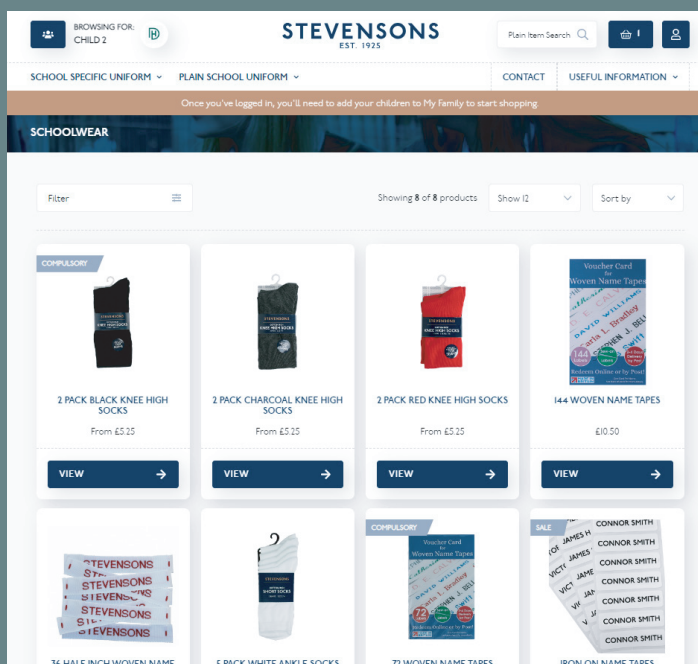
BROWSING FOR:
CHILD 2

STEVENSONS
EST. 1925

Plain Item Search

1

SCHOOL SPECIFIC UNIFORM
PLAIN SCHOOL UNIFORM
CONTACT
USEFUL INFORMATION

Once you've logged in, you'll need to add your children to My Family to start shopping

SCHOOLWEAR

Filter

Showing 8 of 8 products

Show 12

Sort by

COMPULSORY

2 PACK BLACK KNEE HIGH SOCKS
From £5.25
VIEW

2 PACK CHARCOAL KNEE HIGH SOCKS
From £5.25
VIEW

2 PACK RED KNEE HIGH SOCKS
From £5.25
VIEW

Voucher Card for Woven Name Tapes
144
Redeem Online or by Post!
144 WOVEN NAME TAPES
£10.50
VIEW

STEVENSONS
STEVENSONS
STEVENSONS
STEVENSONS
STEVENSONS
STEVENSONS

SHORT SOCKS

COMPULSORY
Voucher Card for Woven Name Tapes
72
Redeem Online or by Post!

SALE
CONNOR SMITH
CONNOR SMITH
CONNOR SMITH
CONNOR SMITH
CONNOR SMITH
CONNOR SMITH
CONNOR SMITH
CONNOR SMITH
JAMES W
JAMES W
VICT

36 HALF INCH WOVEN NAME
5 PACK WHITE ANKLE SOCKS
72 WOVEN NAME TAPES
IRON ON NAME TAPES